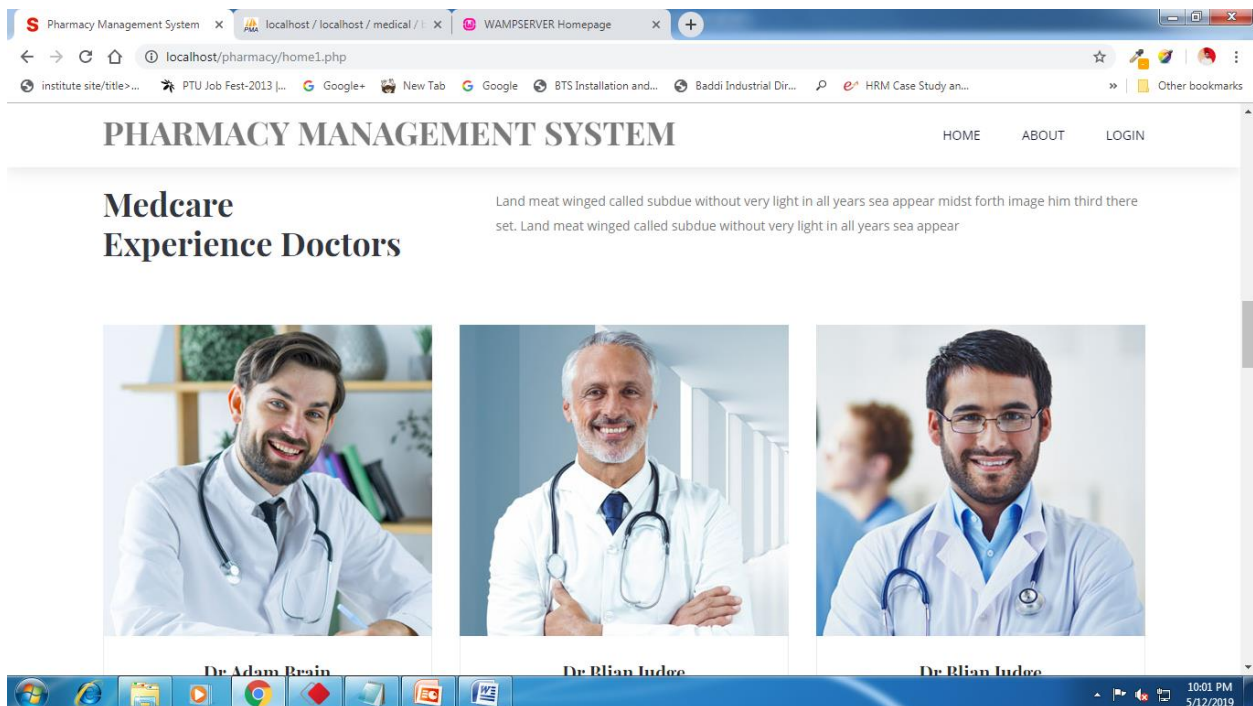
Pharmacy Management System ×
localhost / localhost / medical / ×
WAMPSERVER Homepage ×
localhost/pharmacy/home1.php
institute site/title>... PTU Job Fest-2013 |... Google+ New Tab Google BTS Installation and... Baddi Industrial Dir... HRM Case Study an... » Other bookmarks

PHARMACY MANAGEMENT SYSTEM

HOME ABOUT LOGIN

Medcare
Experience Doctors

Land meat winged called subdue without very light in all years sea appear midst forth image him third there set. Land meat winged called subdue without very light in all years sea appear

Dr Adam Brain

Dr Blian Judge

Dr Blian Judge

10:01 PM
5/12/2019